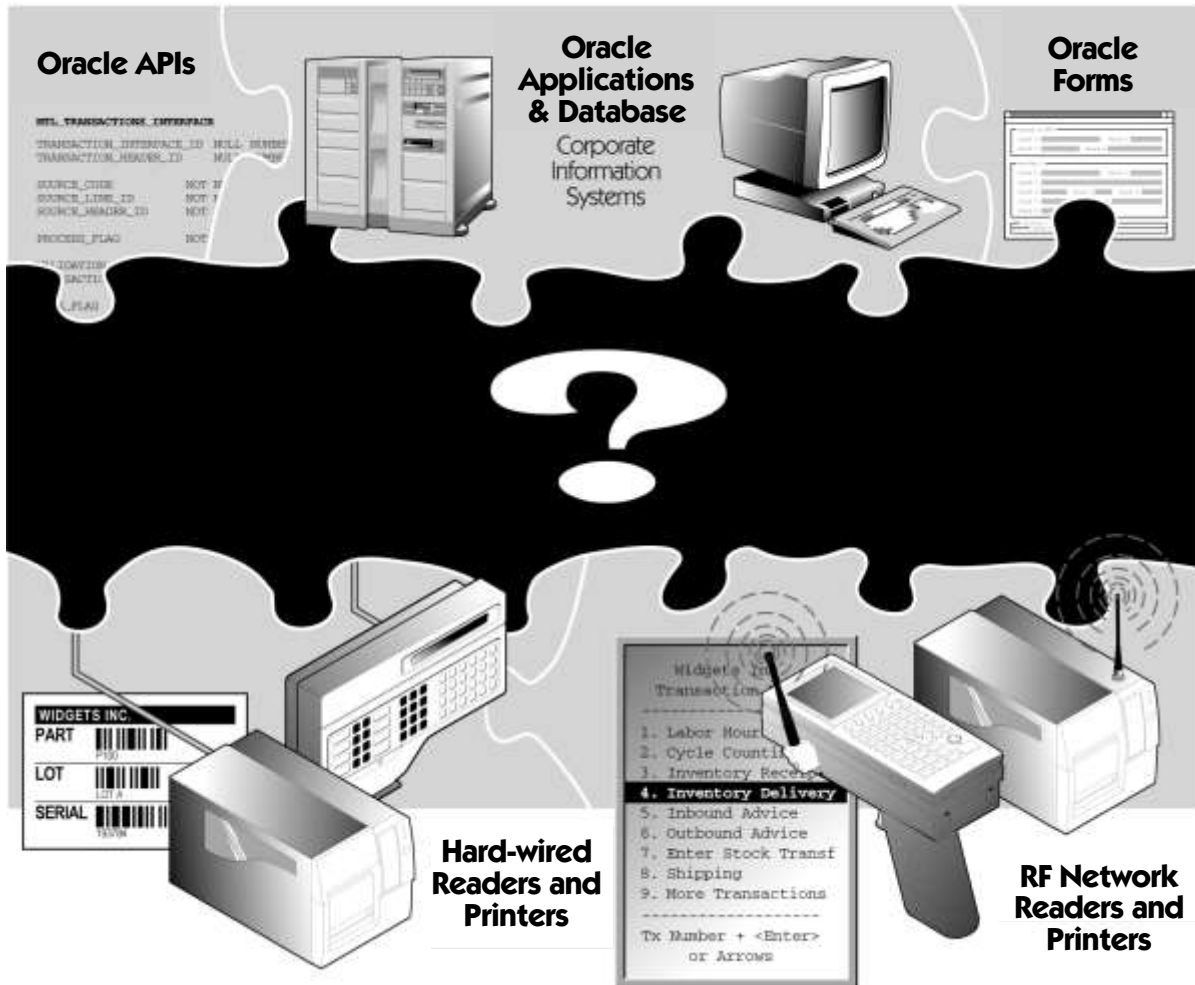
Oracle APIs

MTL_TRANSACTIONS_INTERFACE

TRANSACTION_INTERFACE_ID NULL NUMBE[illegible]
TRANSACTION_HEADER_ID NUL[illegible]

SOURCE_CODE NOT N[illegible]
SOURCE_LINE_ID NOT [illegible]
SOURCE_HEADER_ID NOT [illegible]

PROCESS_FLAG NOT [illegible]

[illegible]IDATION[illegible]
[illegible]SACTIO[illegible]

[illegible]_FLAG

Oracle Applications & Database

Corporate Information Systems

Oracle Forms

?

WIDGETS INC.
PART
LOT
SERIAL

Widgets In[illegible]
Transaction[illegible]
1. Labor Hour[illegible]
2. Cycle Countin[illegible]
3. Inventory Recei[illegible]
4. Inventory Delivery
5. Inbound Advice
6. Outbound Advice
7. Enter Stock Transf
8. Shipping
9. More Transactions
Tx Number + <Enter>
or Arrows

Hard-wired Readers and Printers

RF Network Readers and Printers